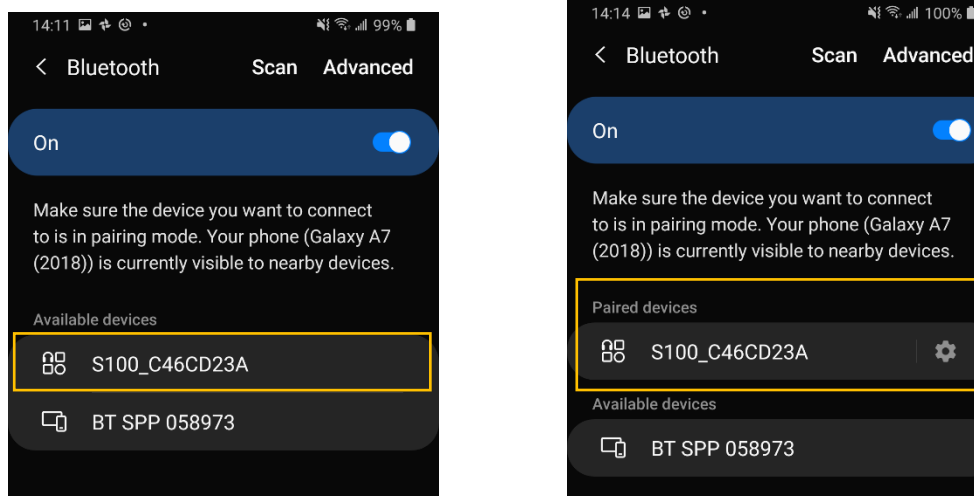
14:11 99%

< Bluetooth Scan Advanced

On

Make sure the device you want to connect to is in pairing mode. Your phone (Galaxy A7 (2018)) is currently visible to nearby devices.

Available devices

S100_C46CD23A

BT SPP 058973

14:14 100%

< Bluetooth Scan Advanced

On

Make sure the device you want to connect to is in pairing mode. Your phone (Galaxy A7 (2018)) is currently visible to nearby devices.

Paired devices

S100_C46CD23A

Available devices

BT SPP 058973